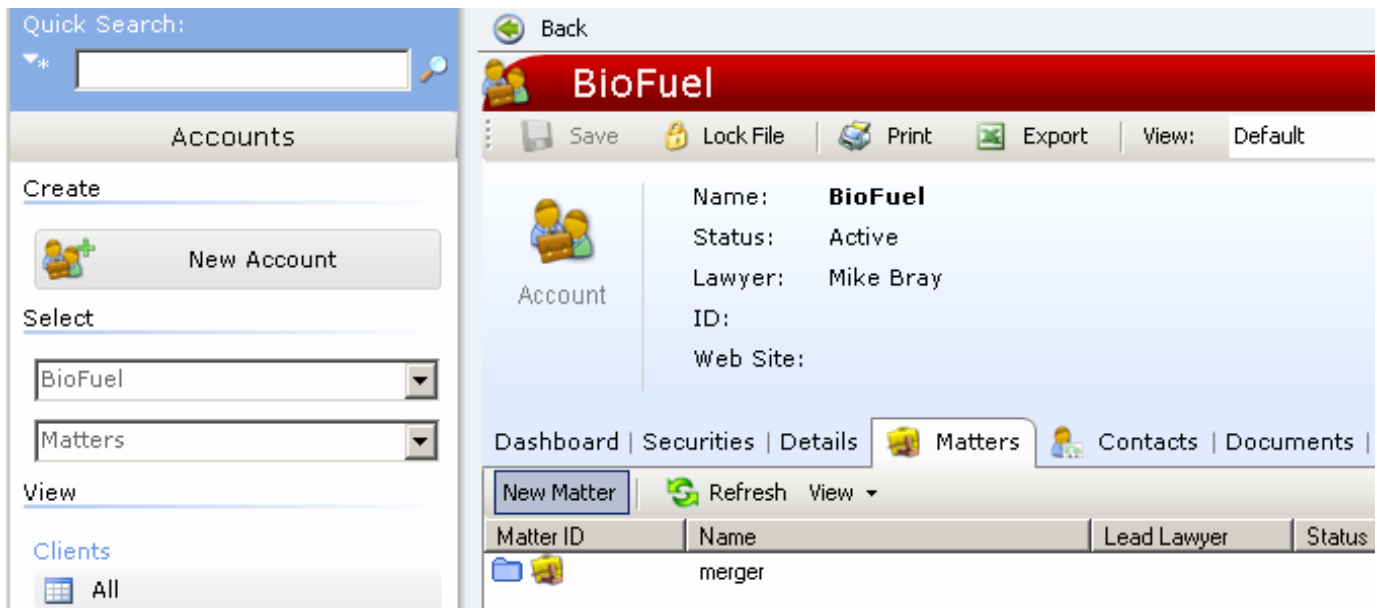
Quick Search:

Accounts

Create

New Account

Select

BioFuel

Matters

View

Clients

All

Back

BioFuel

Save | Lock File | Print | Export | View: Default

Account

Name: BioFuel
Status: Active
Lawyer: Mike Bray
ID:
Web Site:

Dashboard | Securities | Details | Matters | Contacts | Documents |

New Matter | Refresh | View

| Matter ID | Name | Lead Lawyer | Status |
|---|---|---|---|
| | merger | | |